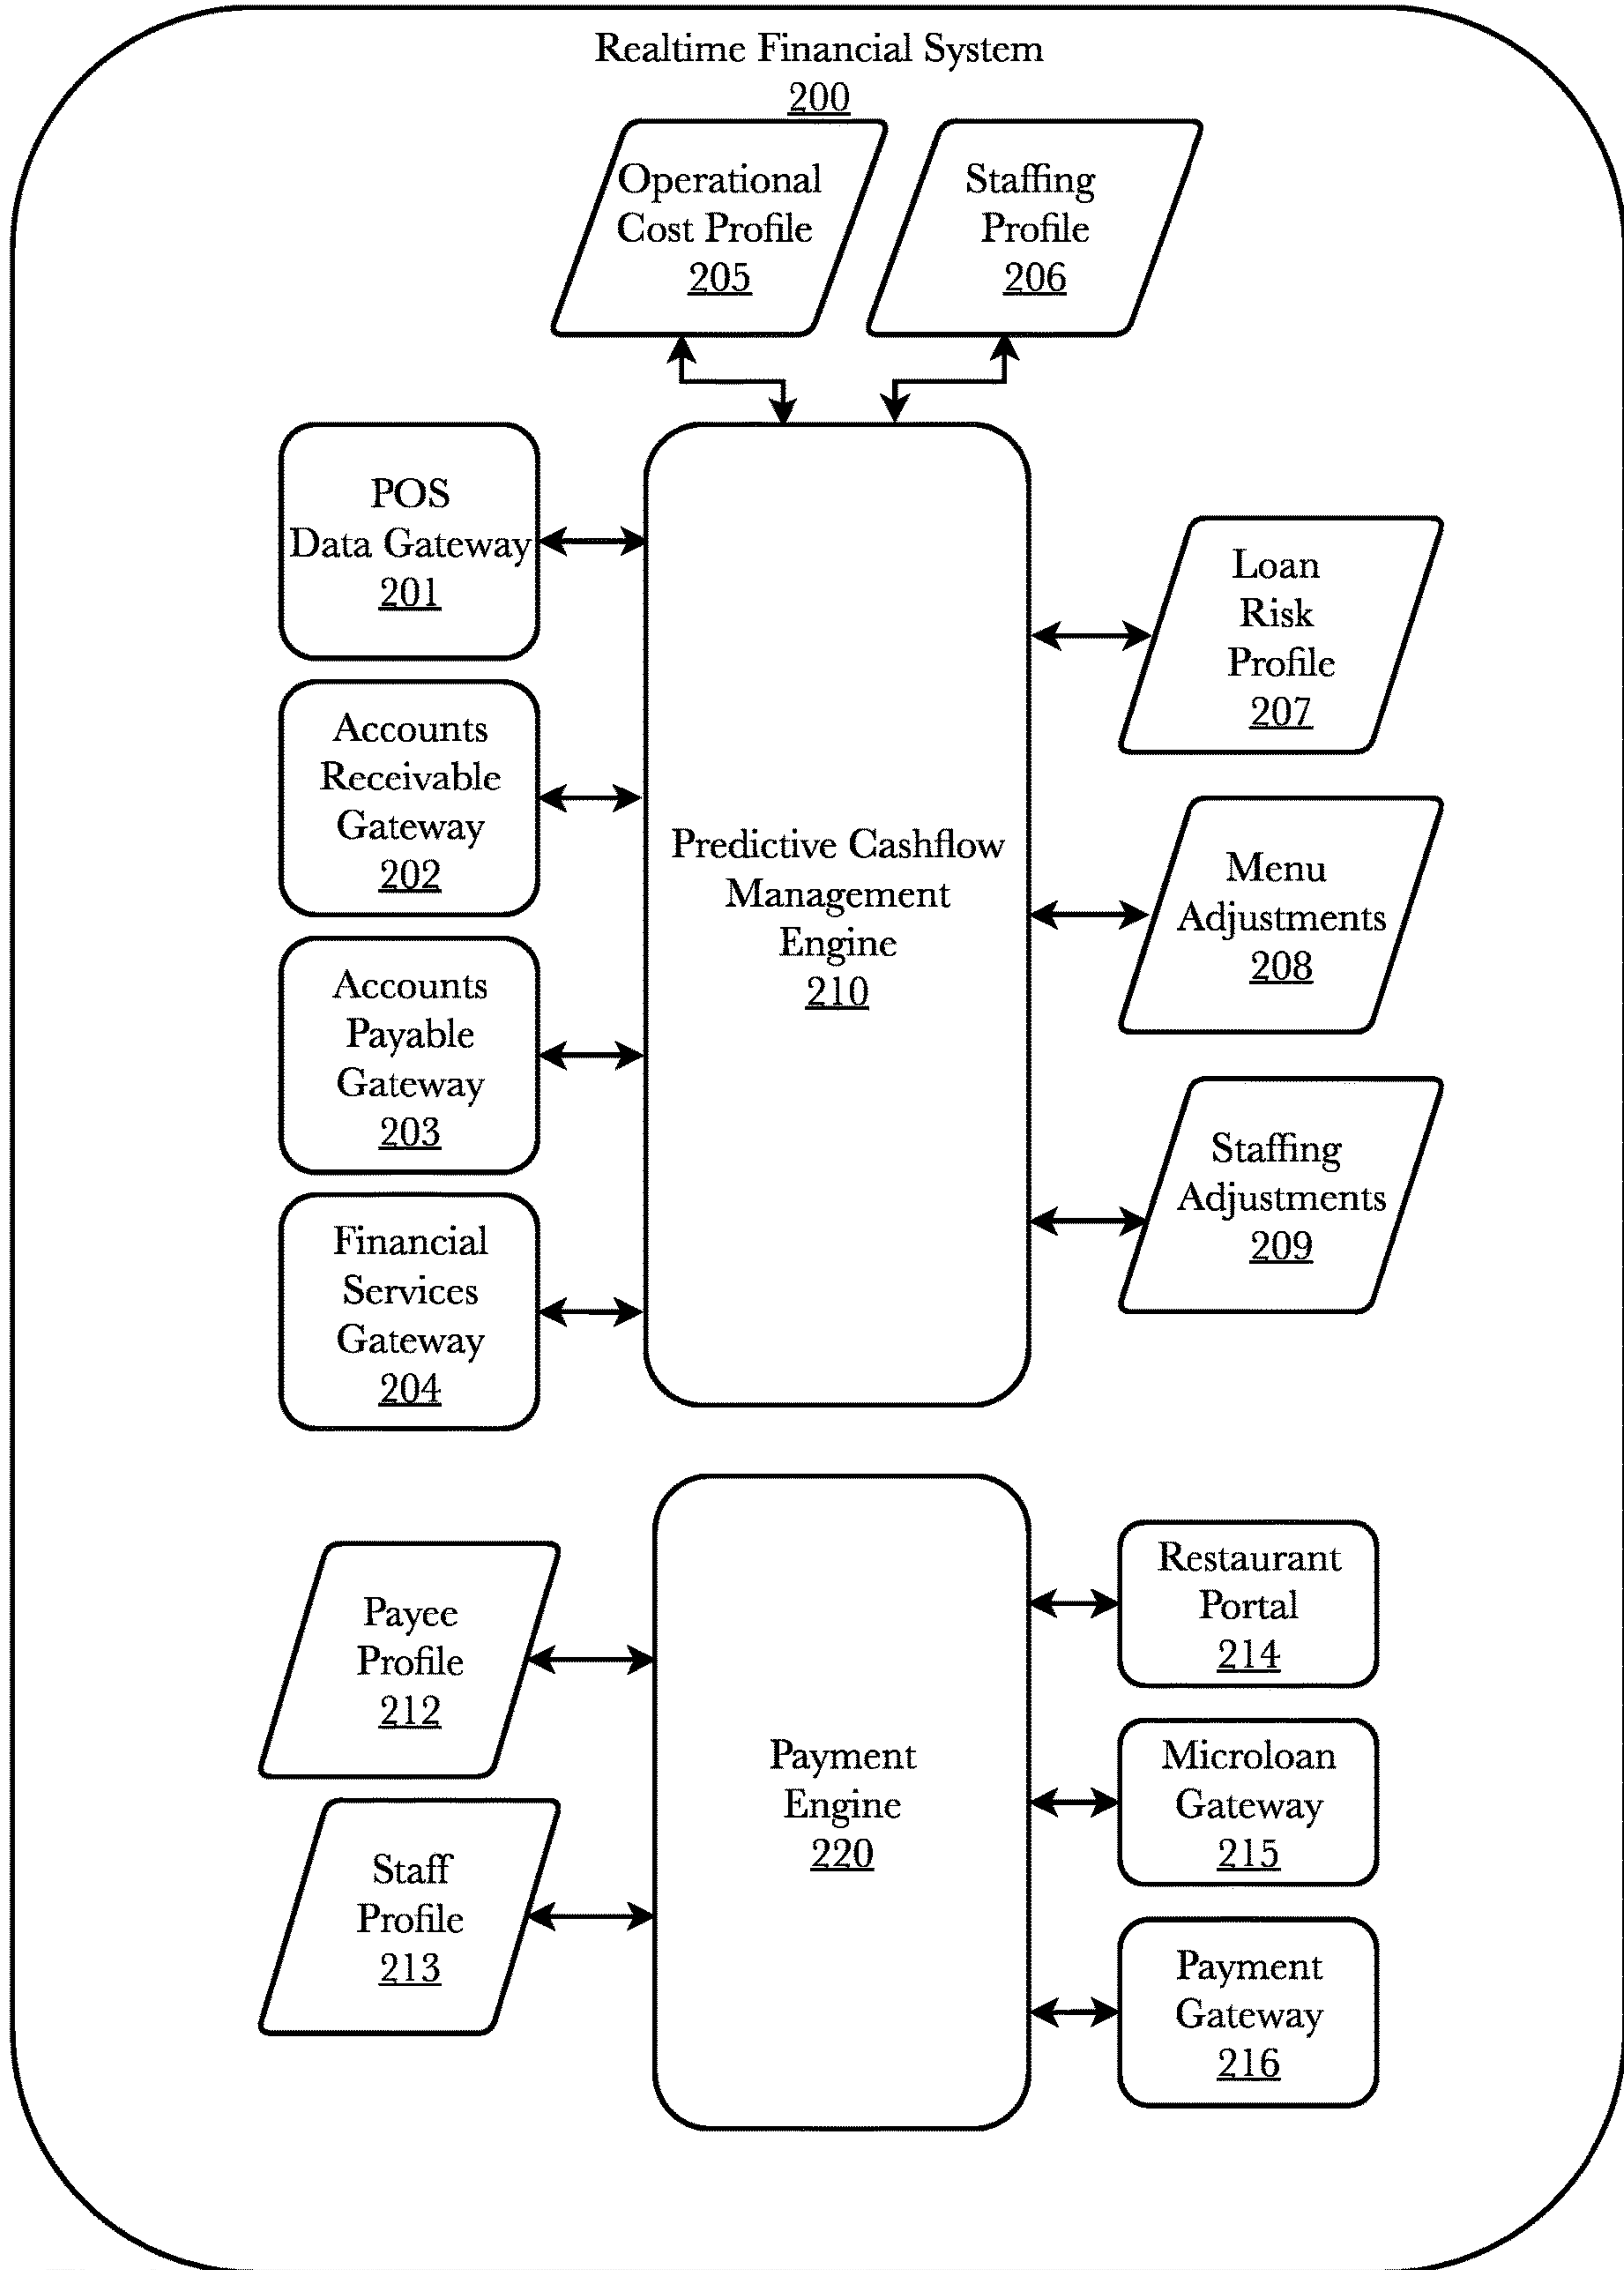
Realtime Financial System
200

Operational Cost Profile
205

Staffing Profile
206

POS Data Gateway
201

Accounts Receivable Gateway
202

Accounts Payable Gateway
203

Financial Services Gateway
204

Predictive Cashflow Management Engine
210

Loan Risk Profile
207

Menu Adjustments
208

Staffing Adjustments
209

Payee Profile
212

Staff Profile
213

Payment Engine
220

Restaurant Portal
214

Microloan Gateway
215

Payment Gateway
216